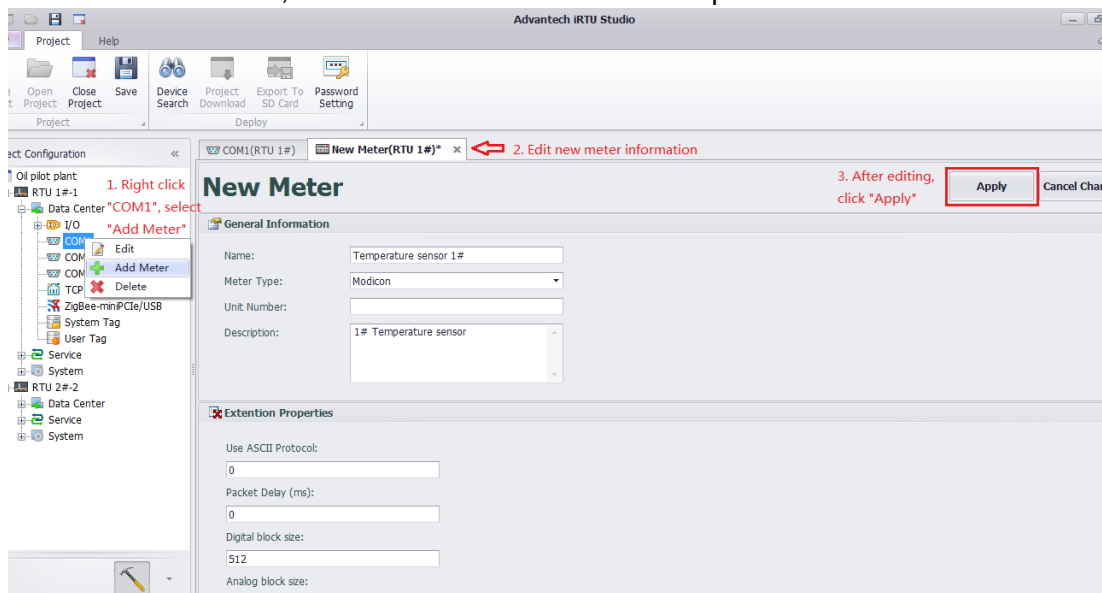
Advantech iRTU Studio

Project Help

Open Project Close Project Save Device Search Project Download Export To SD Card Password Setting

Project Deploy

ect Configuration «

Oil pilot plant
RTU 1#-1
Data Center
I/O
COM
COM
COM
TCP
ZigBee-miniPCIe/USB
System Tag
User Tag
Service
System
RTU 2#-2
Data Center
Service
System

Edit
Add Meter
Delete

1. Right click "COM1", select "Add Meter"

COM1(RTU 1#) New Meter(RTU 1#)* ×

2. Edit new meter information

New Meter

3. After editing, click "Apply"

Apply Cancel Cha

General Information

Name: Temperature sensor 1#
Meter Type: Modicon
Unit Number:
Description: 1# Temperature sensor

Extention Properties

Use ASCII Protocol:
0
Packet Delay (ms):
0
Digital block size:
512
Analog block size: